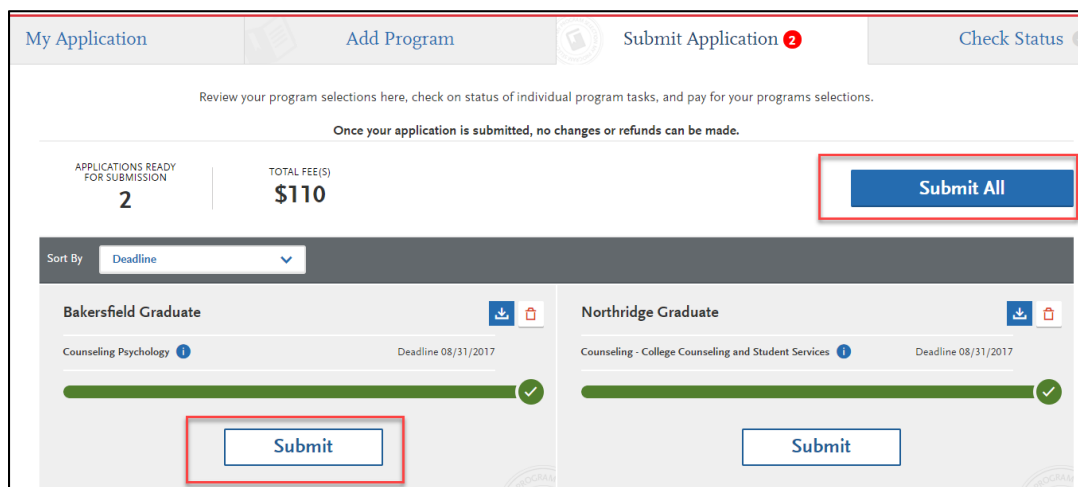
My Application | Add Program | Submit Application 2 | Check Status

Review your program selections here, check on status of individual program tasks, and pay for your programs selections.

Once your application is submitted, no changes or refunds can be made.

APPLICATIONS READY FOR SUBMISSION
2

TOTAL FEE(S)
$110

Submit All

Sort By Deadline

Bakersfield Graduate

Counseling Psychology

Deadline 08/31/2017

Submit

Northridge Graduate

Counseling - College Counseling and Student Services

Deadline 08/31/2017

Submit